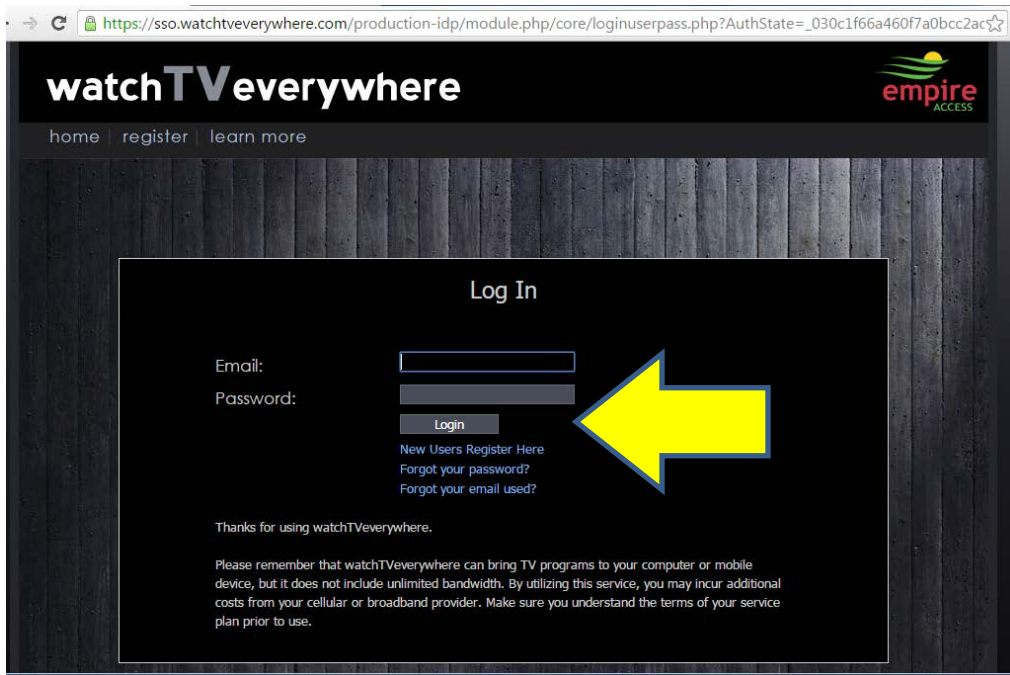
https://sso.watchtveverywhere.com/production-idp/module.php/core/loginuserpass.php?AuthState=_030c1f66a460f7a0bcc2ac

watchTVeverywhere

empire ACCESS

home | register | learn more

Log In

Email:

Password:

Login

New Users Register Here

Forgot your password?

Forgot your email used?

Thanks for using watchTVeverywhere.

Please remember that watchTVeverywhere can bring TV programs to your computer or mobile device, but it does not include unlimited bandwidth. By utilizing this service, you may incur additional costs from your cellular or broadband provider. Make sure you understand the terms of your service plan prior to use.